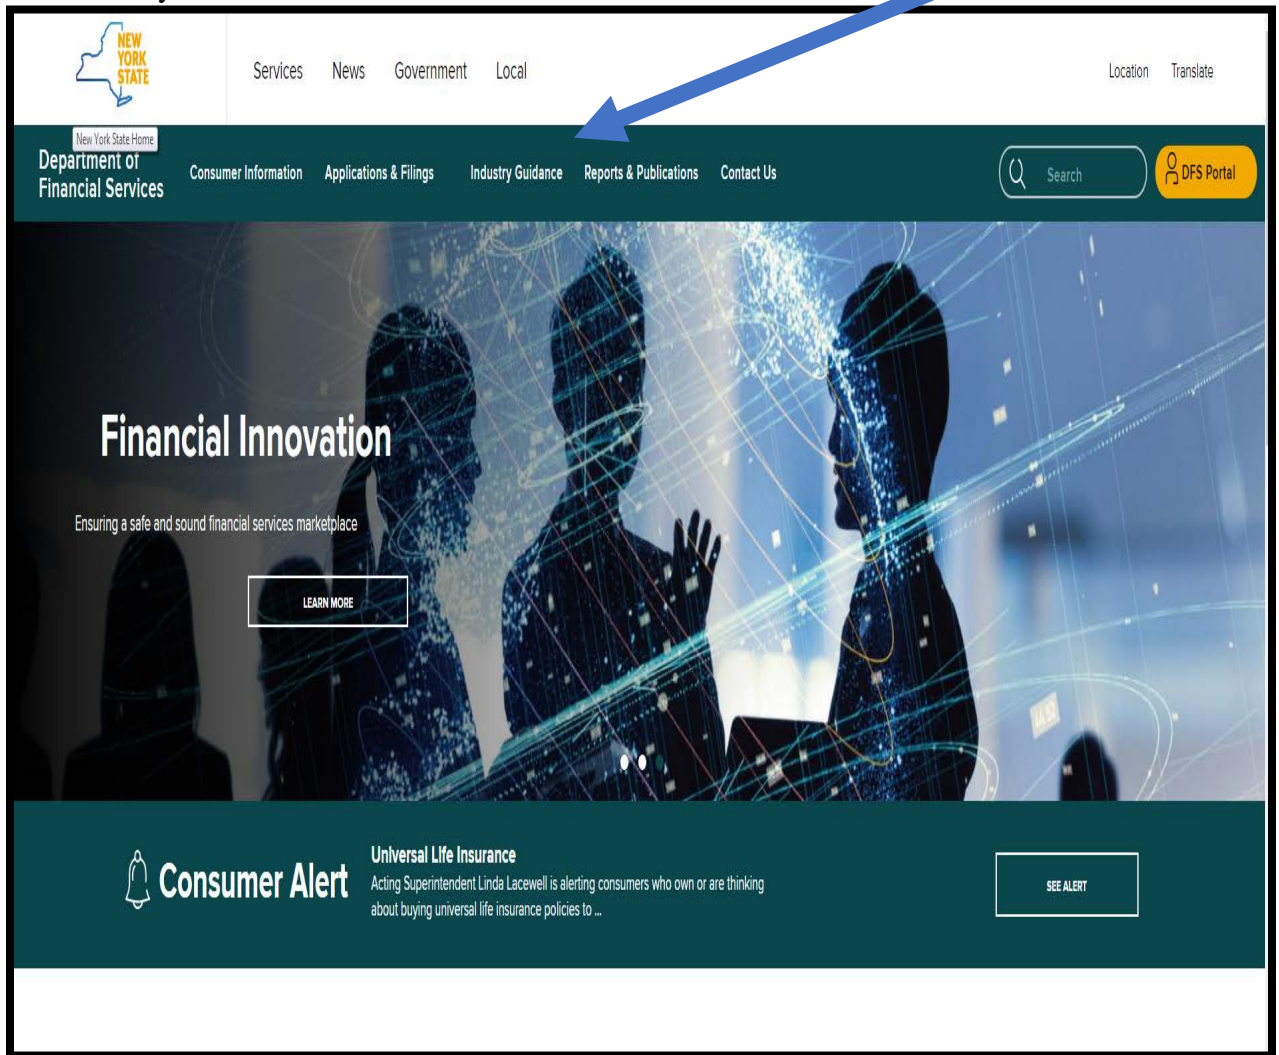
NEW YORK STATE

Services News Government Local

Location Translate

New York State Home

Department of Financial Services

Consumer Information Applications & Filings Industry Guidance Reports & Publications Contact Us

Search

DFS Portal

Financial Innovation

Ensuring a safe and sound financial services marketplace

LEARN MORE

Consumer Alert

Universal Life Insurance

Acting Superintendent Linda Lacewell is alerting consumers who own or are thinking about buying universal life insurance policies to ...

SEE ALERT